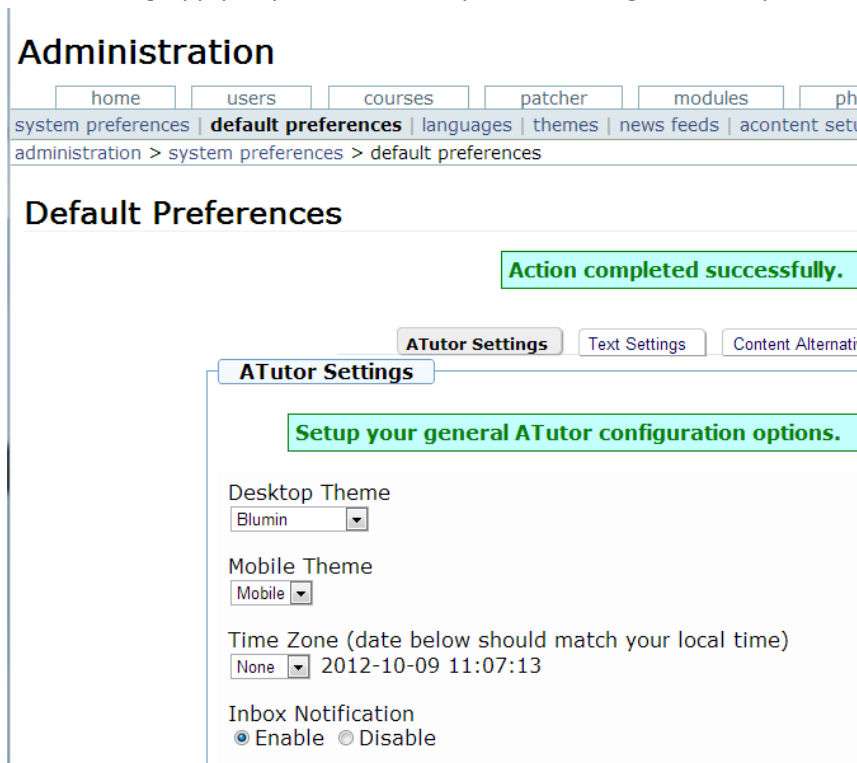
Administration

home | users | courses | patcher | modules | ph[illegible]

system preferences | default preferences | languages | themes | news feeds | acontent setu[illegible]

administration > system preferences > default preferences

Default Preferences

Action completed successfully.

ATutor Settings | Text Settings | Content Alternati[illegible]

ATutor Settings

Setup your general ATutor configuration options.

Desktop Theme
Blumin

Mobile Theme
Mobile

Time Zone (date below should match your local time)
None 2012-10-09 11:07:13

Inbox Notification
Enable Disable